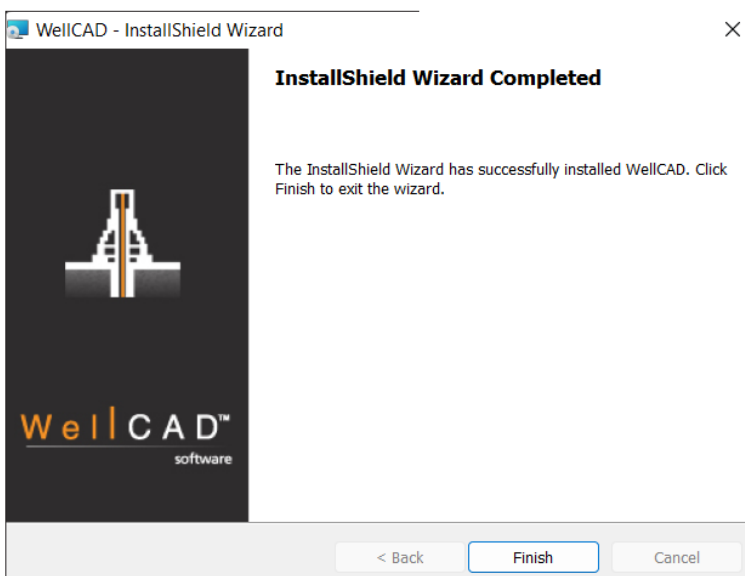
WellCAD - InstallShield Wizard

×

WellCAD™
software

InstallShield Wizard Completed

The InstallShield Wizard has successfully installed WellCAD. Click Finish to exit the wizard.

< Back

Finish

Cancel